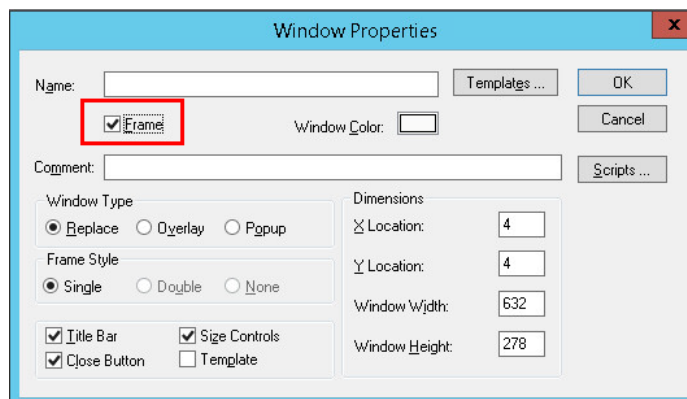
Window Properties

Name:

Templates ...

OK

Cancel

Frame

Window Color:

Comment:

Scripts ...

Window Type

Replace Overlay Popup

Frame Style

Single Double None

Title Bar Size Controls

Close Button Template

Dimensions

X Location: 4

Y Location: 4

Window Width: 632

Window Height: 278